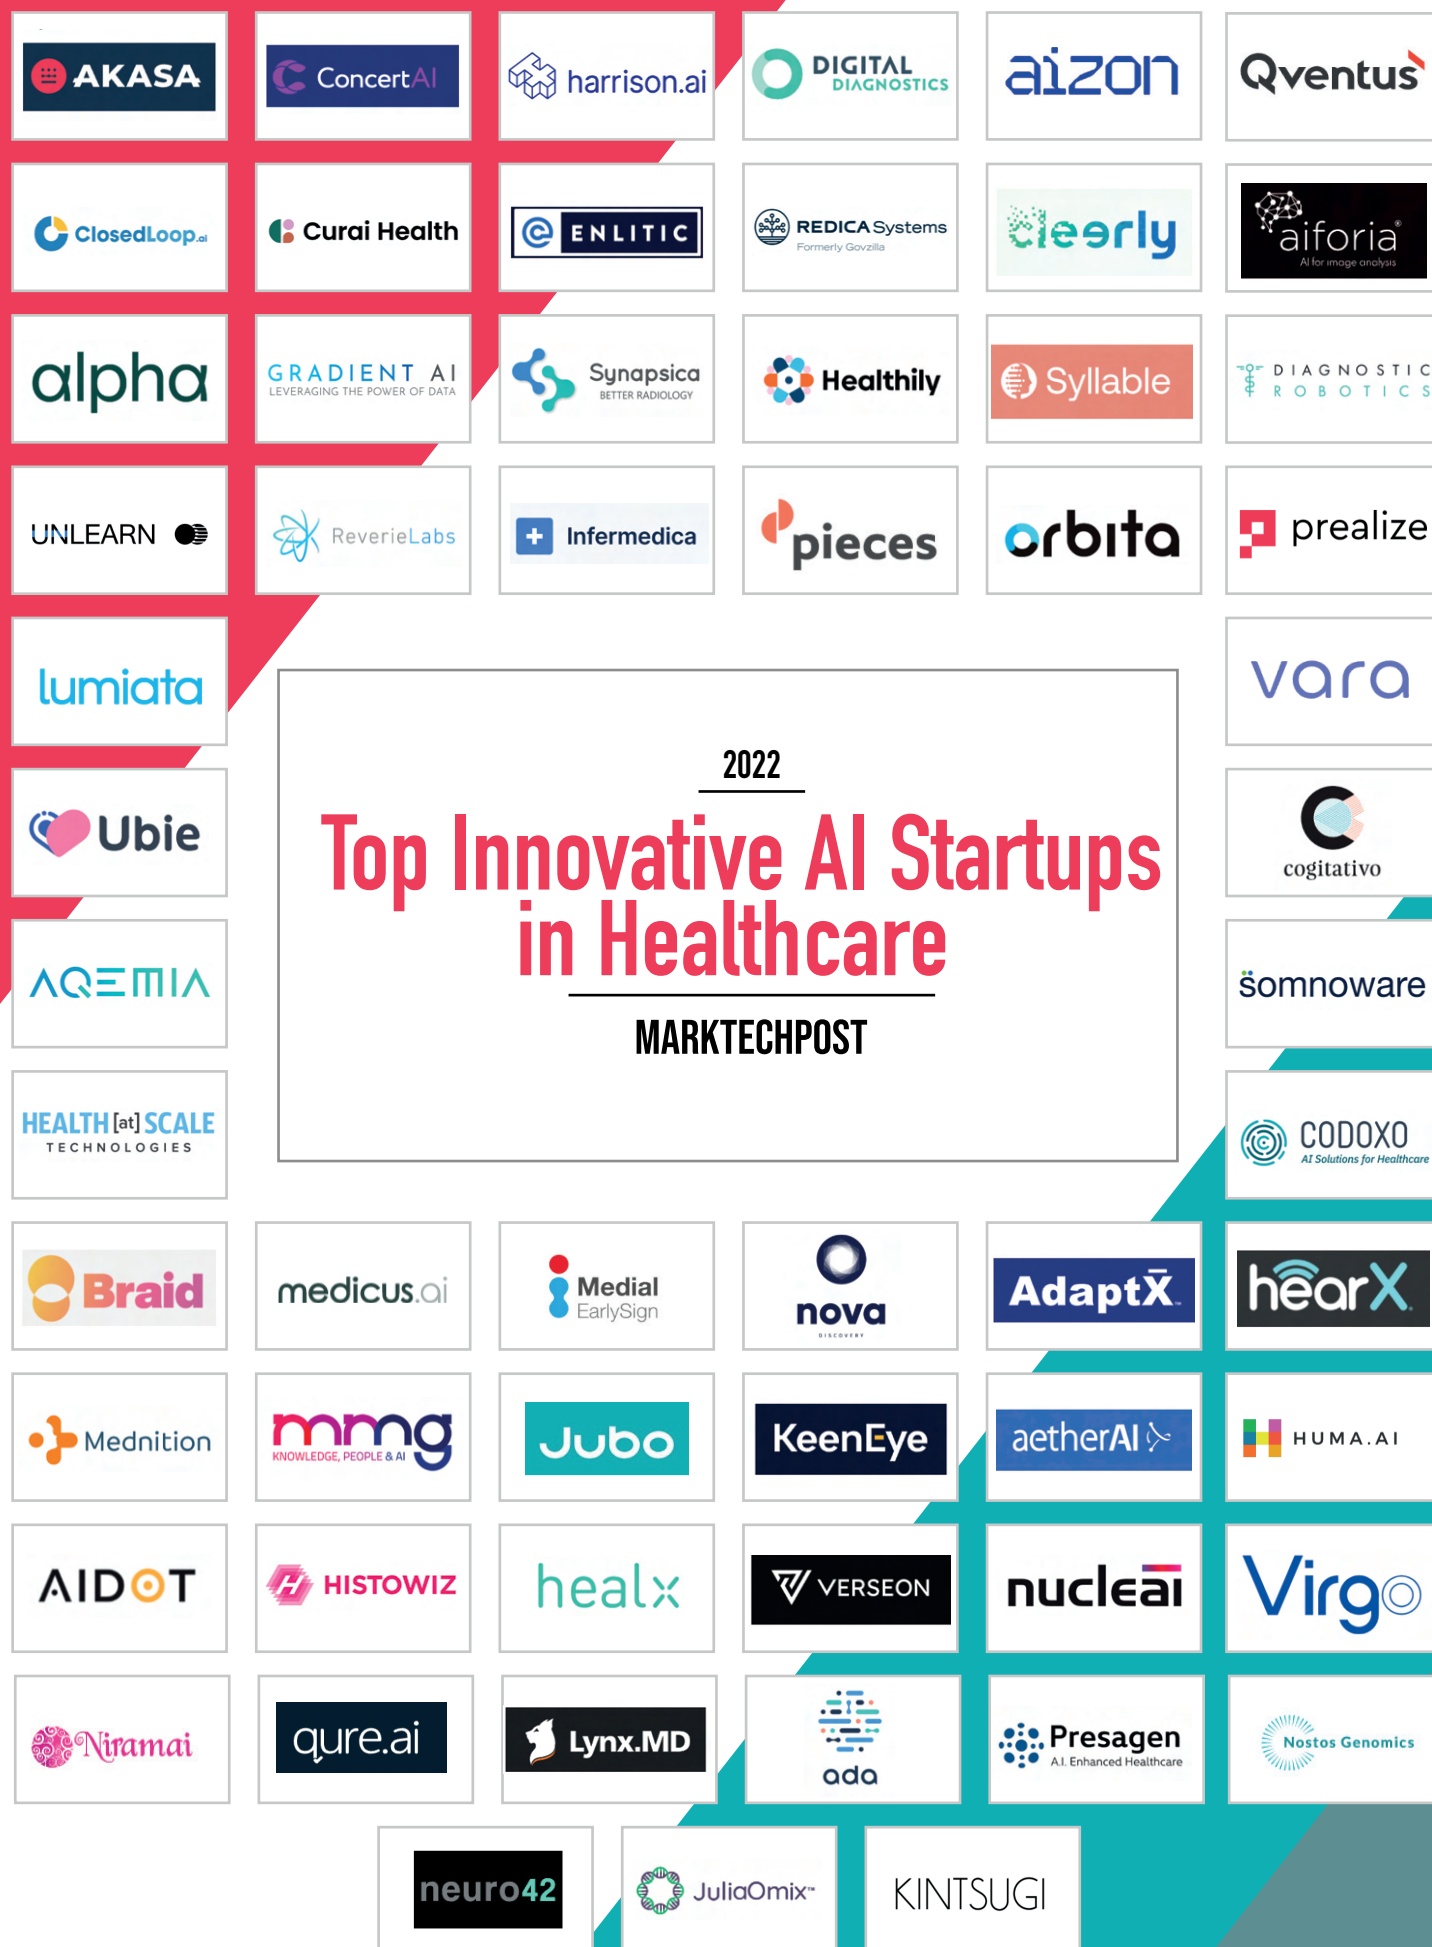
AKASA

ConcertAI

harrison.ai

DIGITAL DIAGNOSTICS

aizon

Qventus

ClosedLoop.ai

Curai Health

ENLITIC

REDICA Systems
Formerly Govzilla

cleerly

aiforia
AI for image analysis

alpha

GRADIENT AI
LEVERAGING THE POWER OF DATA

Synapsica
BETTER RADIOLOGY

Healthily

Syllable

DIAGNOSTIC ROBOTICS

UNLEARN

ReverieLabs

Infermedica

pieces

orbita

prealize

lumiata

vara

2022

Top Innovative AI Startups in Healthcare

MARKTECHPOST

Ubie

cogitativo

AQEMIA

somnoware

HEALTH[at]SCALE
TECHNOLOGIES

CODOXO
AI Solutions for Healthcare

Braid

medicus.ai

Medial
EarlySign

nova
DISCOVERY

AdaptX

hearX

Mednition

mmg
KNOWLEDGE, PEOPLE & AI

Jubo

KeenEye

aetherAI

HUMA.AI

AIDOT

HISTOWIZ

healx

VERSEON

nucleai

Virgo

Niramai

qure.ai

Lynx.MD

ada

Presagen
A.I. Enhanced Healthcare

Nostos Genomics

neuro42

JuliaOmix

KINTSUGI